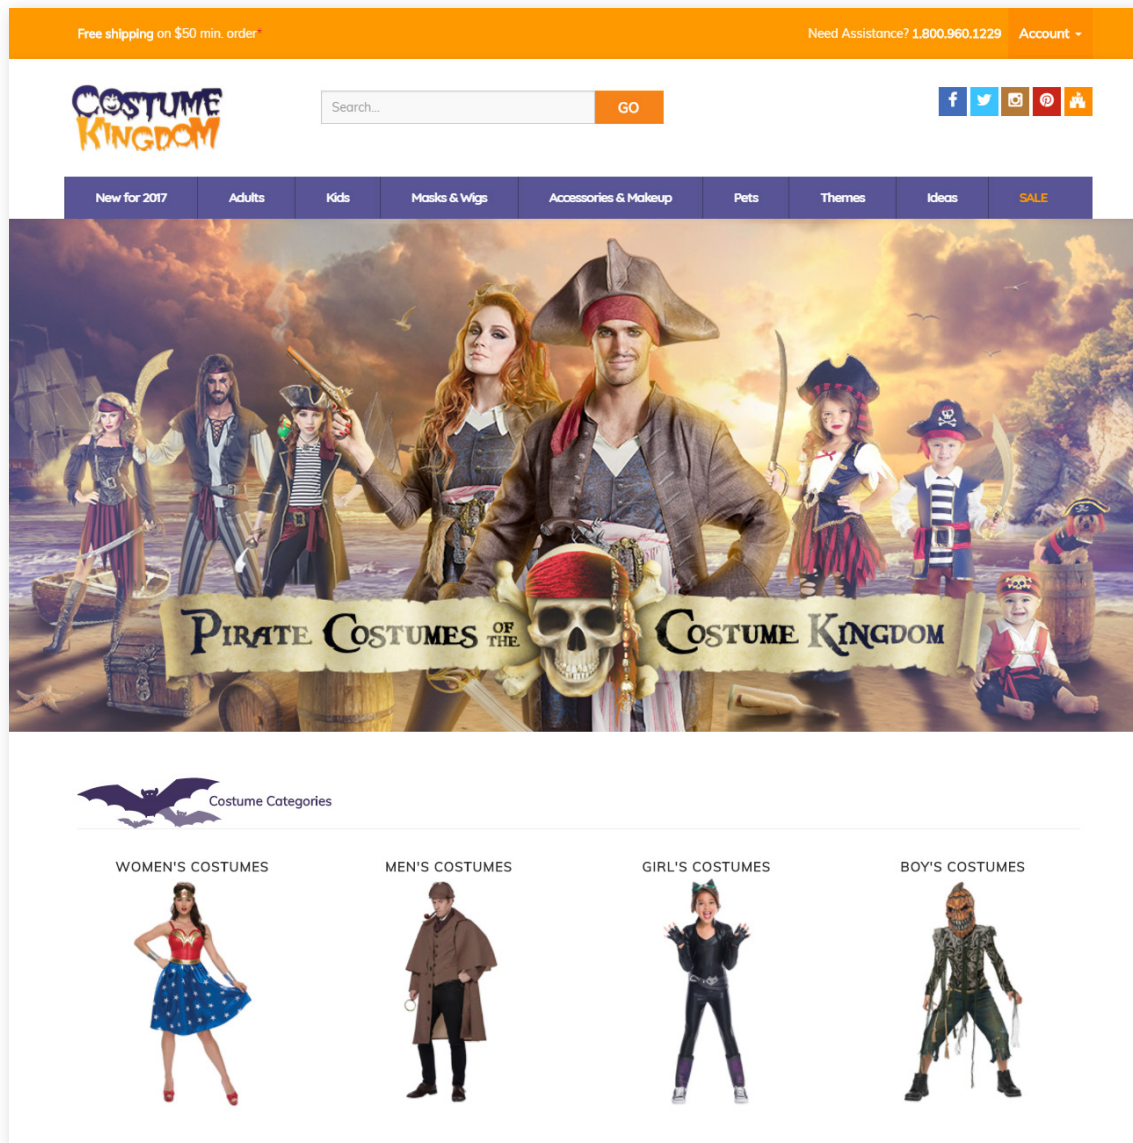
Free shipping on $50 min. order*

Need Assistance? 1.800.960.1229 Account

COSTUME KINGDOM

Search...

GO

New for 2017 | Adults | Kids | Masks & Wigs | Accessories & Makeup | Pets | Themes | Ideas | SALE

PIRATE COSTUMES OF THE COSTUME KINGDOM

Costume Categories

WOMEN'S COSTUMES

MEN'S COSTUMES

GIRL'S COSTUMES

BOY'S COSTUMES